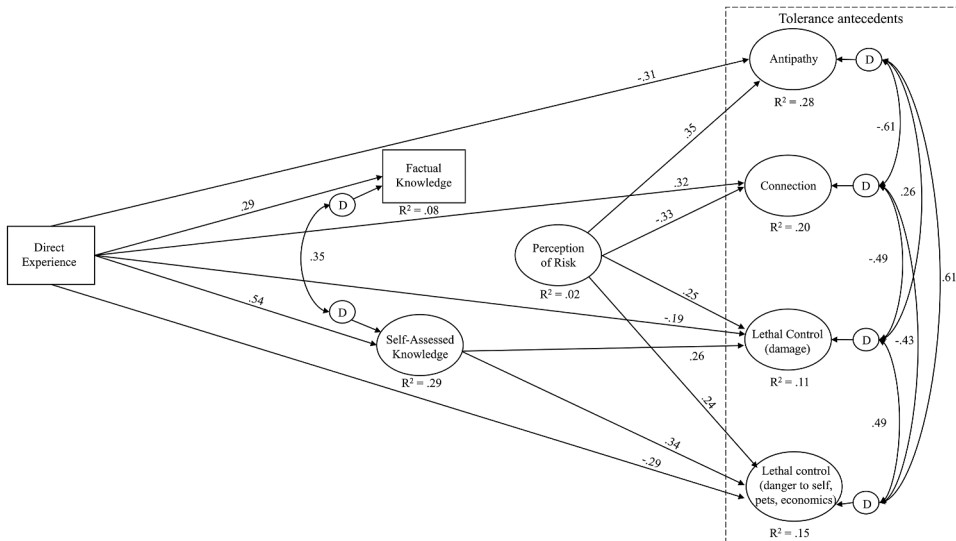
Tolerance antecedents

Antipathy

D

$R^2 = .28$

-.31

.35

-.61

Factual Knowledge

.29

D

$R^2 = .08$

.32

Connection

D

.26

$R^2 = .20$

Direct Experience

.35

-.33

Perception of Risk

-.49

.61

$R^2 = .02$

.25

.54

D

-.19

Lethal Control (damage)

D

-.43

Self-Assessed Knowledge

.26

$R^2 = .29$

$R^2 = .11$

.24

.49

.34

-.29

Lethal control (danger to self, pets, economics)

D

$R^2 = .15$